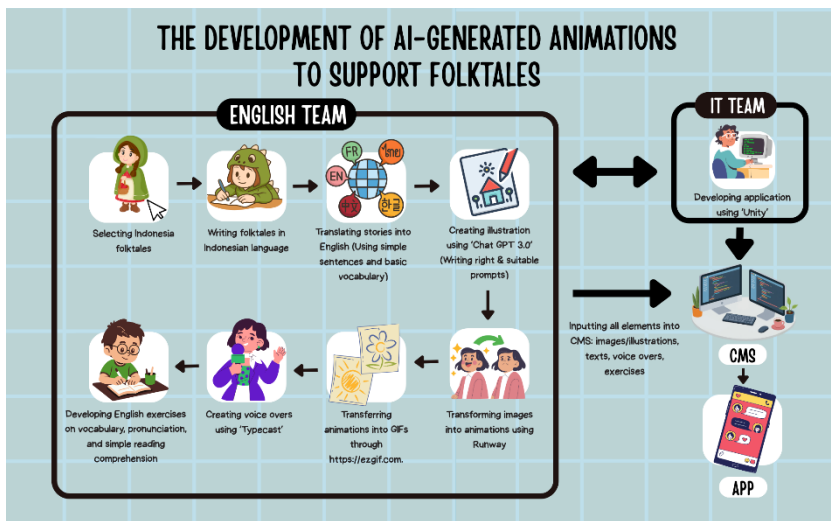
THE DEVELOPMENT OF AI-GENERATED ANIMATIONS TO SUPPORT FOLKTALES

ENGLISH TEAM

Selecting Indonesia folktales

Writing folktales in Indonesian language

FR
EN
ไทย
한글

Translating stories into English (Using simple sentences and basic vocabulary)

Creating illustration using 'Chat GPT' 3.0' (Writing right & suitable prompts)

Transforming images into animations using Runway

Transferring animations into GIFs through https://ezgif.com.

Creating voice overs using 'Typecast'

Developing English exercises on vocabulary, pronunciation, and simple reading comprehension

IT TEAM

Developing application using 'Unity'

Inputting all elements into CMS: images/illustrations, texts, voice overs, exercises

CMS

APP